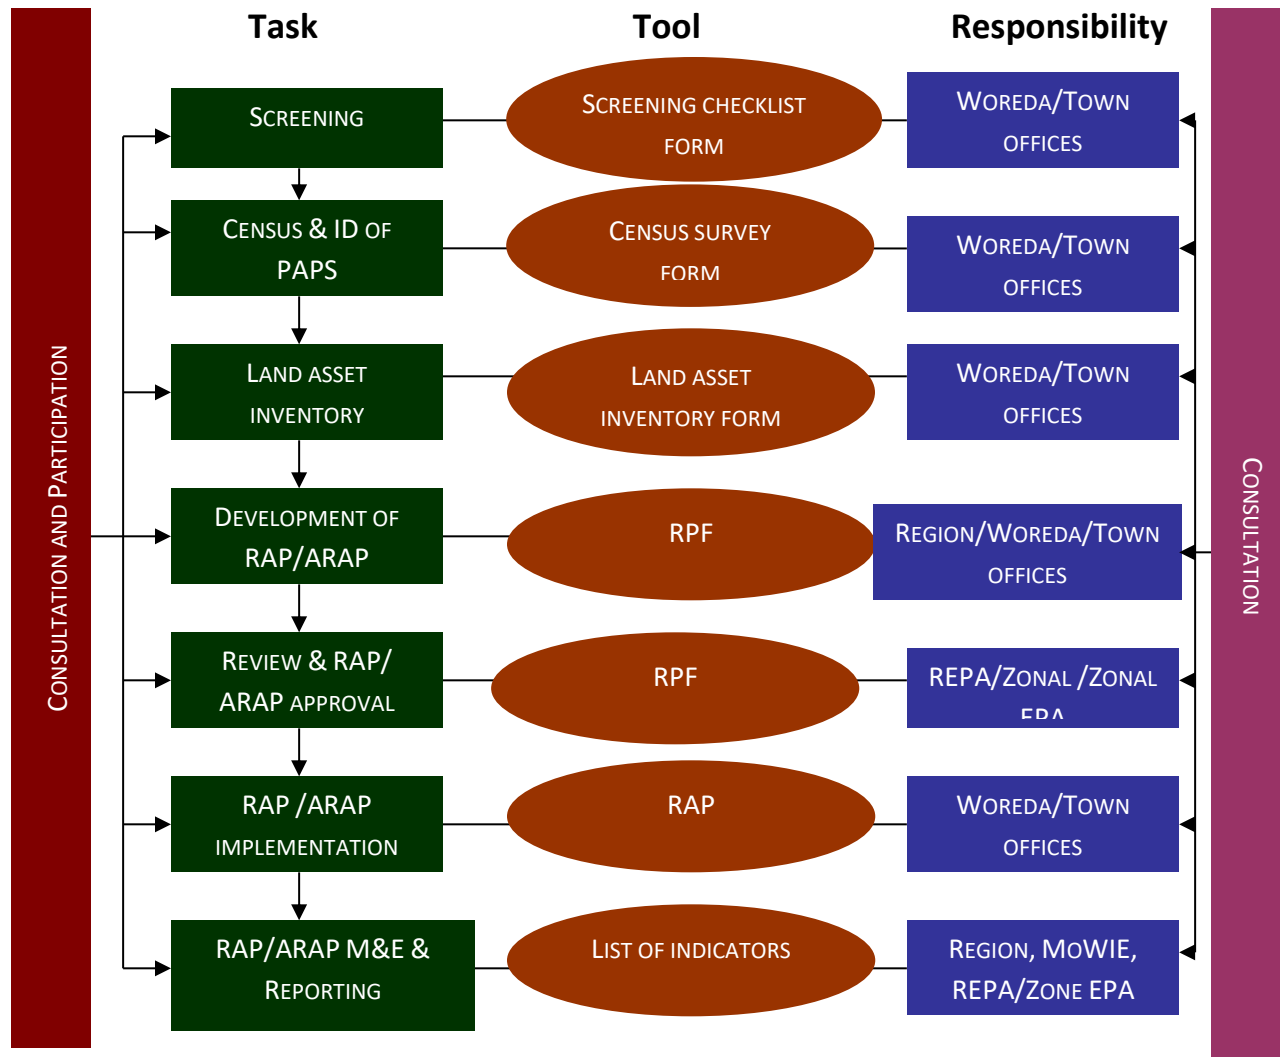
Task

Tool

Responsibility

Consultation and Participation

Screening

Screening checklist form

Woreda/Town offices

Census & ID of PAPS

Census survey form

Woreda/Town offices

Land asset inventory

Land asset inventory form

Woreda/Town offices

Development of RAP/ARAP

RPF

Region/Woreda/Town offices

Review & RAP/ ARAP approval

RPF

REPA/Zonal /Zonal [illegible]

RAP /ARAP implementation

RAP

Woreda/Town offices

RAP/ARAP M&E & Reporting

List of indicators

Region, MoWIE, REPA/Zone EPA

Consultation